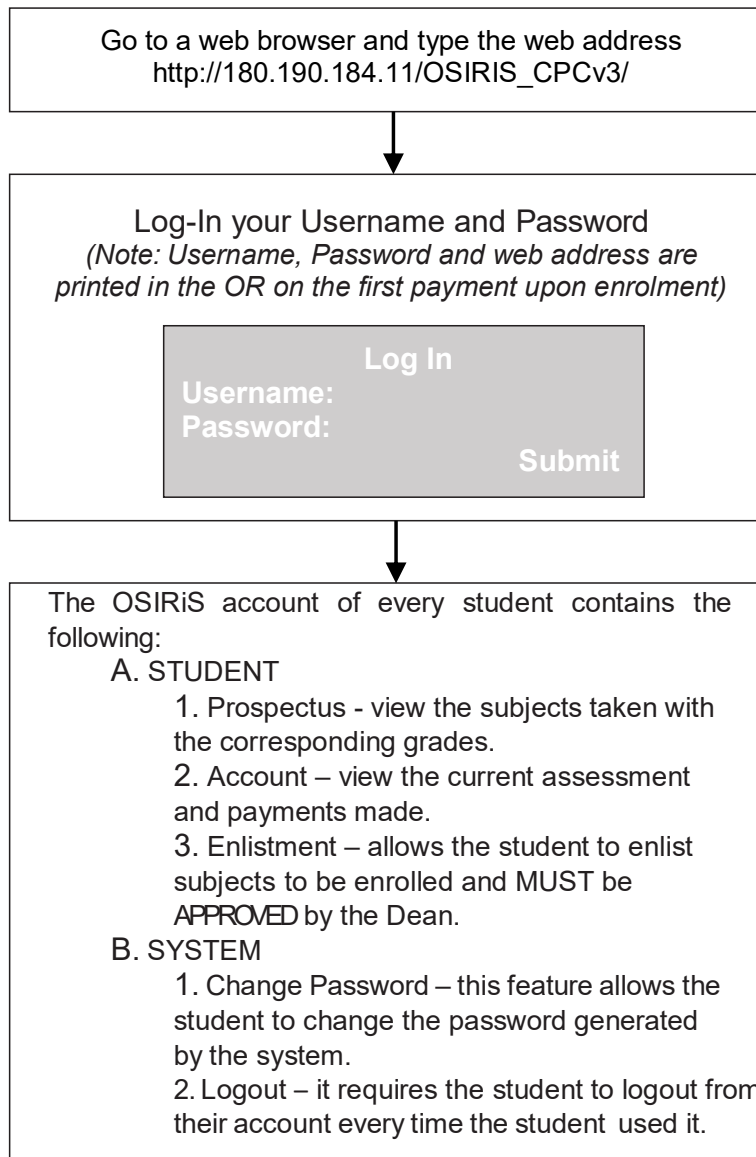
Go to a web browser and type the web address http://180.190.184.11/OSIRIS_CPCv3/

Log-In your Username and Password
*(Note: Username, Password and web address are printed in the OR on the first payment upon enrolment)*

Log In
Username:
Password:
Submit

The OSIRiS account of every student contains the following:

A. STUDENT

1. Prospectus - view the subjects taken with the corresponding grades.

2. Account – view the current assessment and payments made.

3. Enlistment – allows the student to enlist subjects to be enrolled and MUST be APPROVED by the Dean.

B. SYSTEM

1. Change Password – this feature allows the student to change the password generated by the system.

2. Logout – it requires the student to logout from their account every time the student used it.